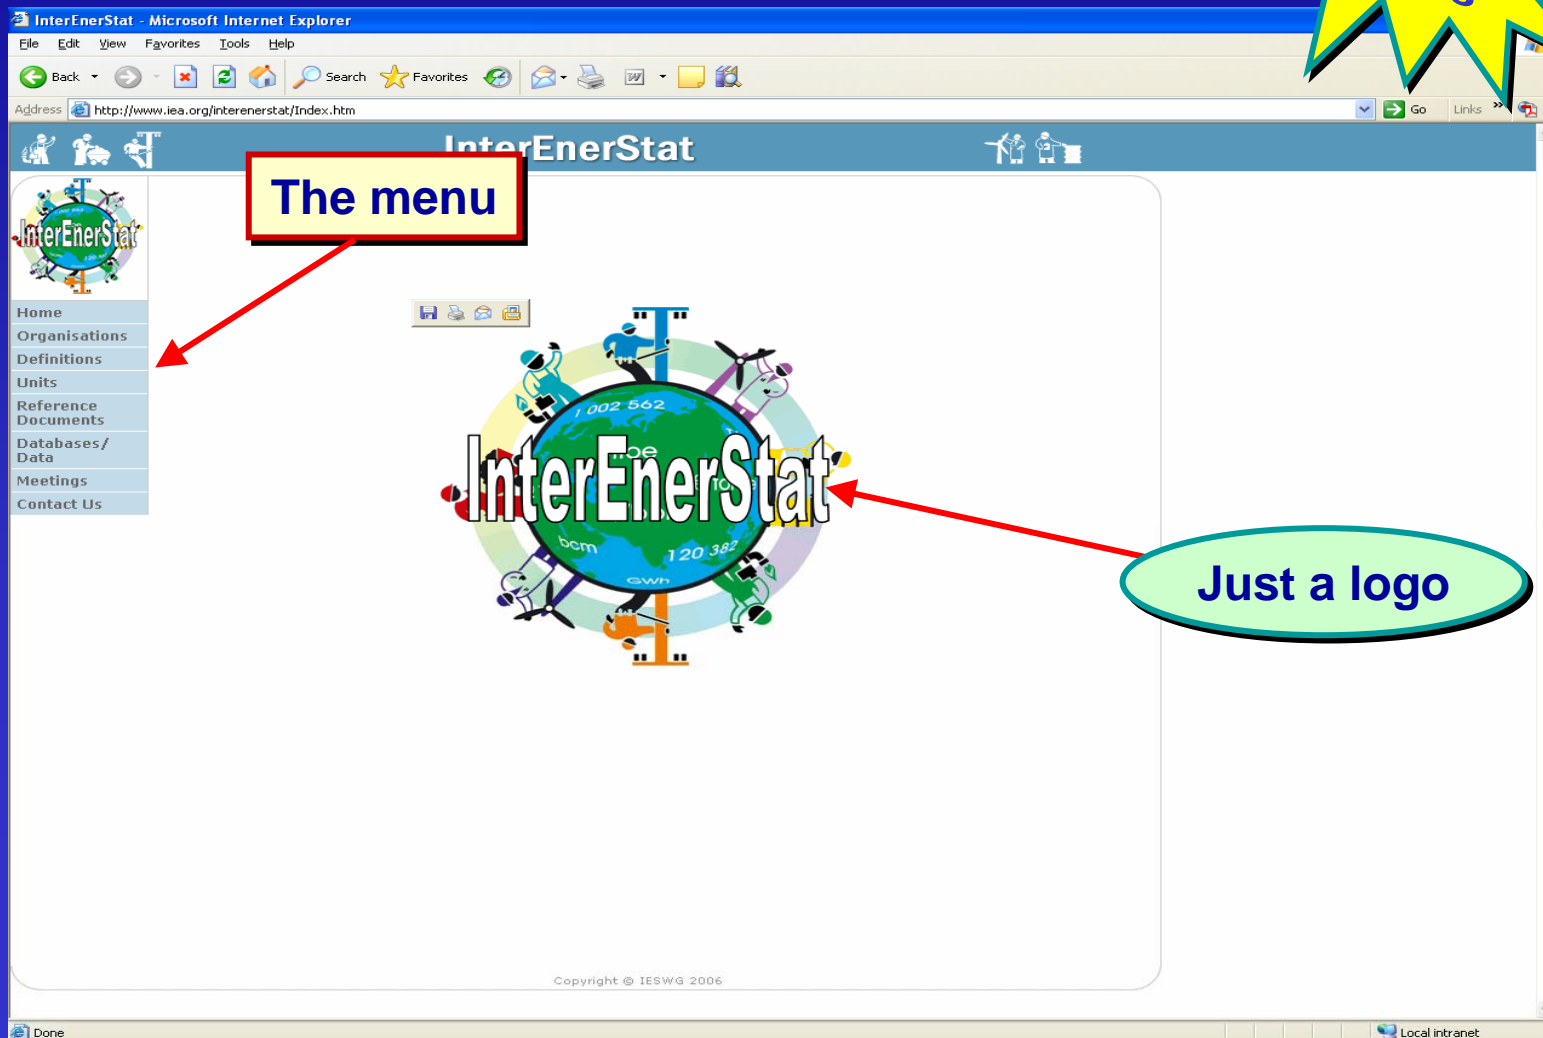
InterEnerStat - Microsoft Internet Explorer

File Edit View Favorites Tools Help

Back Search Favorites

Address http://www.iea.org/interenerstat/Index.htm Go Links

InterEnerStat

The menu

InterEnerStat

Home
Organisations
Definitions
Units
Reference Documents
Databases/ Data
Meetings
Contact Us

1 002 562
toe
InterEnerStat
bcm
120 382
GWh

Just a logo

Copyright © IESWG 2006

Done

Local intranet